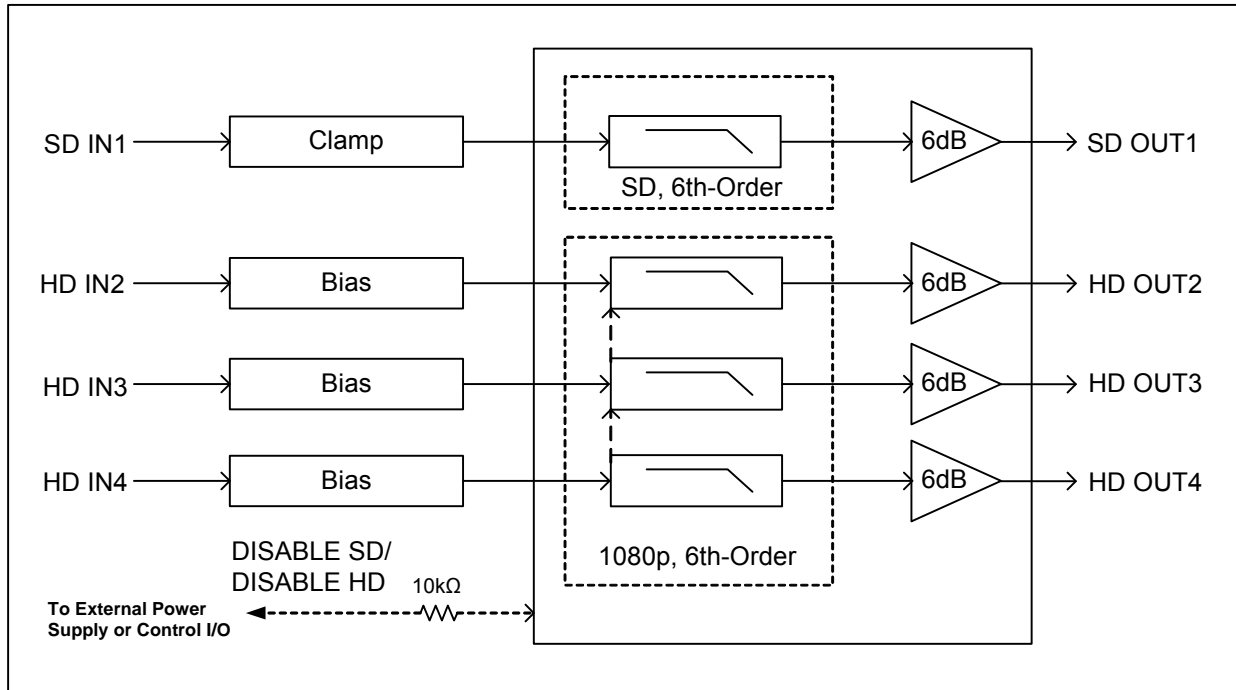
SD IN1
Clamp
SD, 6th-Order
6dB
SD OUT1

HD IN2
Bias
6dB
HD OUT2

HD IN3
Bias
6dB
HD OUT3

HD IN4
Bias
6dB
HD OUT4

1080p, 6th-Order

DISABLE SD/
DISABLE HD
10kΩ
To External Power Supply or Control I/O